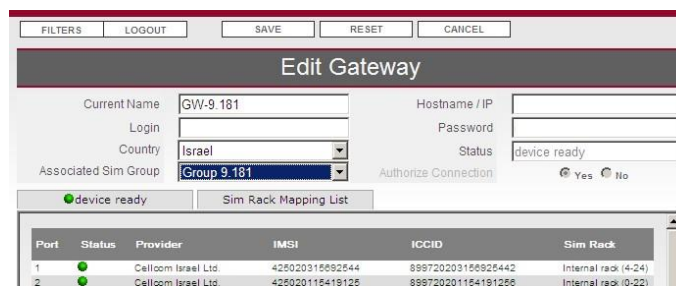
FILTERS LOGOUT SAVE RESET CANCEL

Edit Gateway

Current Name GW-9.181
Login
Country Israel
Associated Sim Group Group 9.181
Hostname / IP
Password
Status device ready
Authorize Connection Yes No

device ready
Sim Rack Mapping List

| Port | Status | Provider | IMSI | ICCID | Sim Rack |
|---|---|---|---|---|---|
| 1 | | Cellcom Israel Ltd. | 425020315692544 | 899720203156925442 | Internal rack (4-24) |
| 2 | | Cellcom Israel Ltd. | 425020115419125 | 899720201154191256 | Internal rack (0-22) |